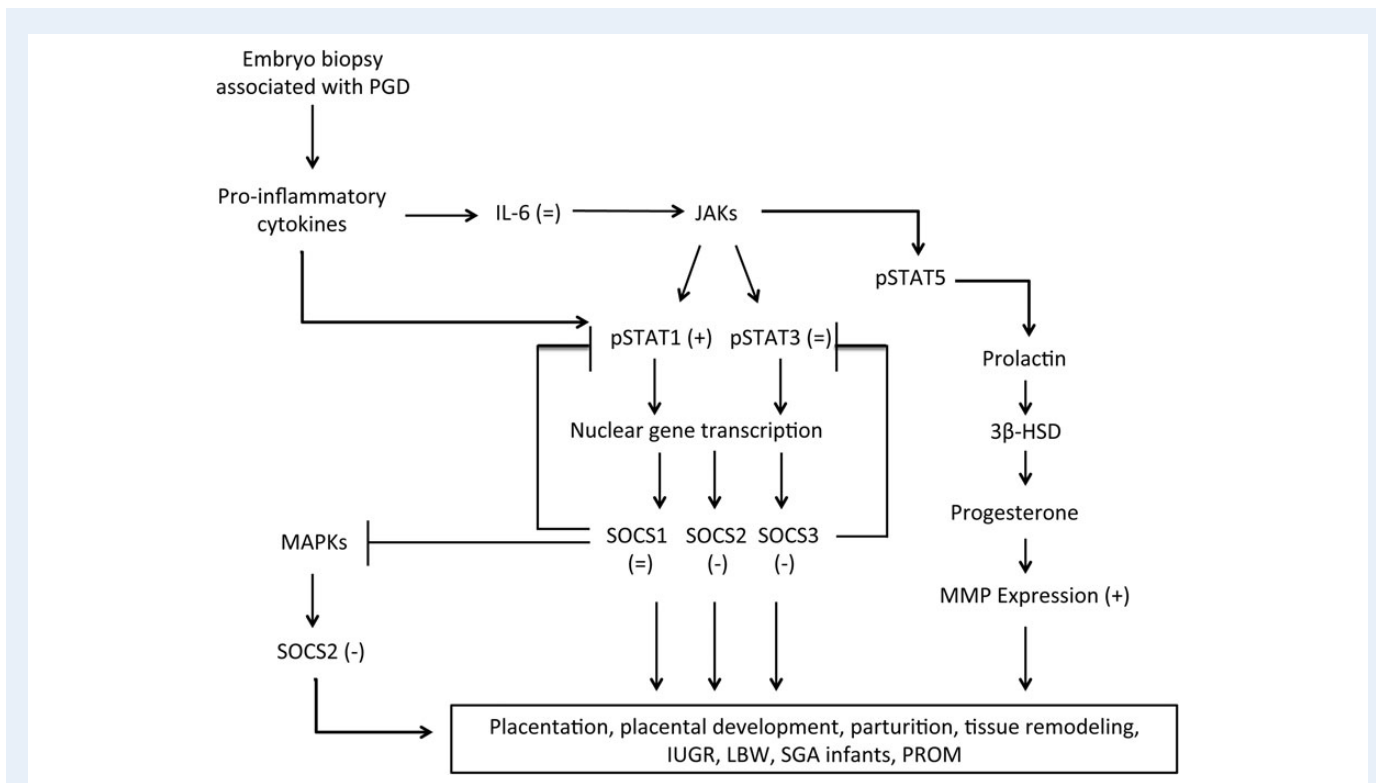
Embryo biopsy associated with PGD

Pro-inflammatory cytokines

IL-6 (=)

JAKs

pSTAT5

pSTAT1 (+)

pSTAT3 (=)

Prolactin

Nuclear gene transcription

3β-HSD

MAPKs

SOCS1 (=)

SOCS2 (-)

SOCS3 (-)

Progesterone

MMP Expression (+)

SOCS2 (-)

Placentation, placental development, parturition, tissue remodeling, IUGR, LBW, SGA infants, PROM